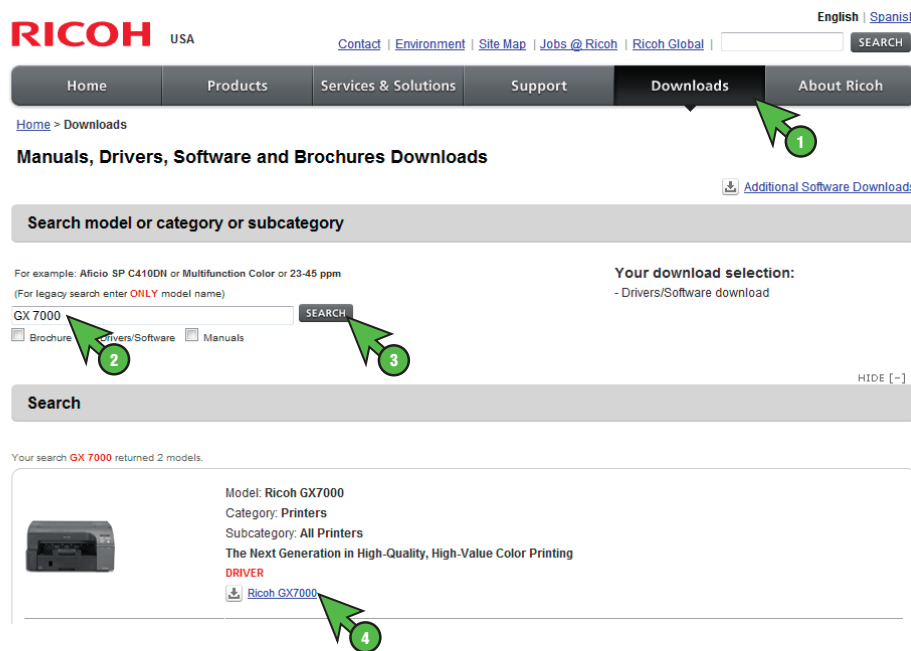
RICOH USA

English | Spanis

Contact | Environment | Site Map | Jobs @ Ricoh | Ricoh Global |

SEARCH

Home Products Services & Solutions Support Downloads About Ricoh

Home > Downloads

1

Manuals, Drivers, Software and Brochures Downloads

Additional Software Downloads

Search model or category or subcategory

For example: Aficio SP C410DN or Multifunction Color or 23-45 ppm

(For legacy search enter ONLY model name)

GX 7000

SEARCH

Brochure Drivers/Software Manuals

2

3

Your download selection:

- Drivers/Software download

HIDE [–]

Search

Your search GX 7000 returned 2 models.

Model: Ricoh GX7000

Category: Printers

Subcategory: All Printers

The Next Generation in High-Quality, High-Value Color Printing

DRIVER

Ricoh GX7000

4